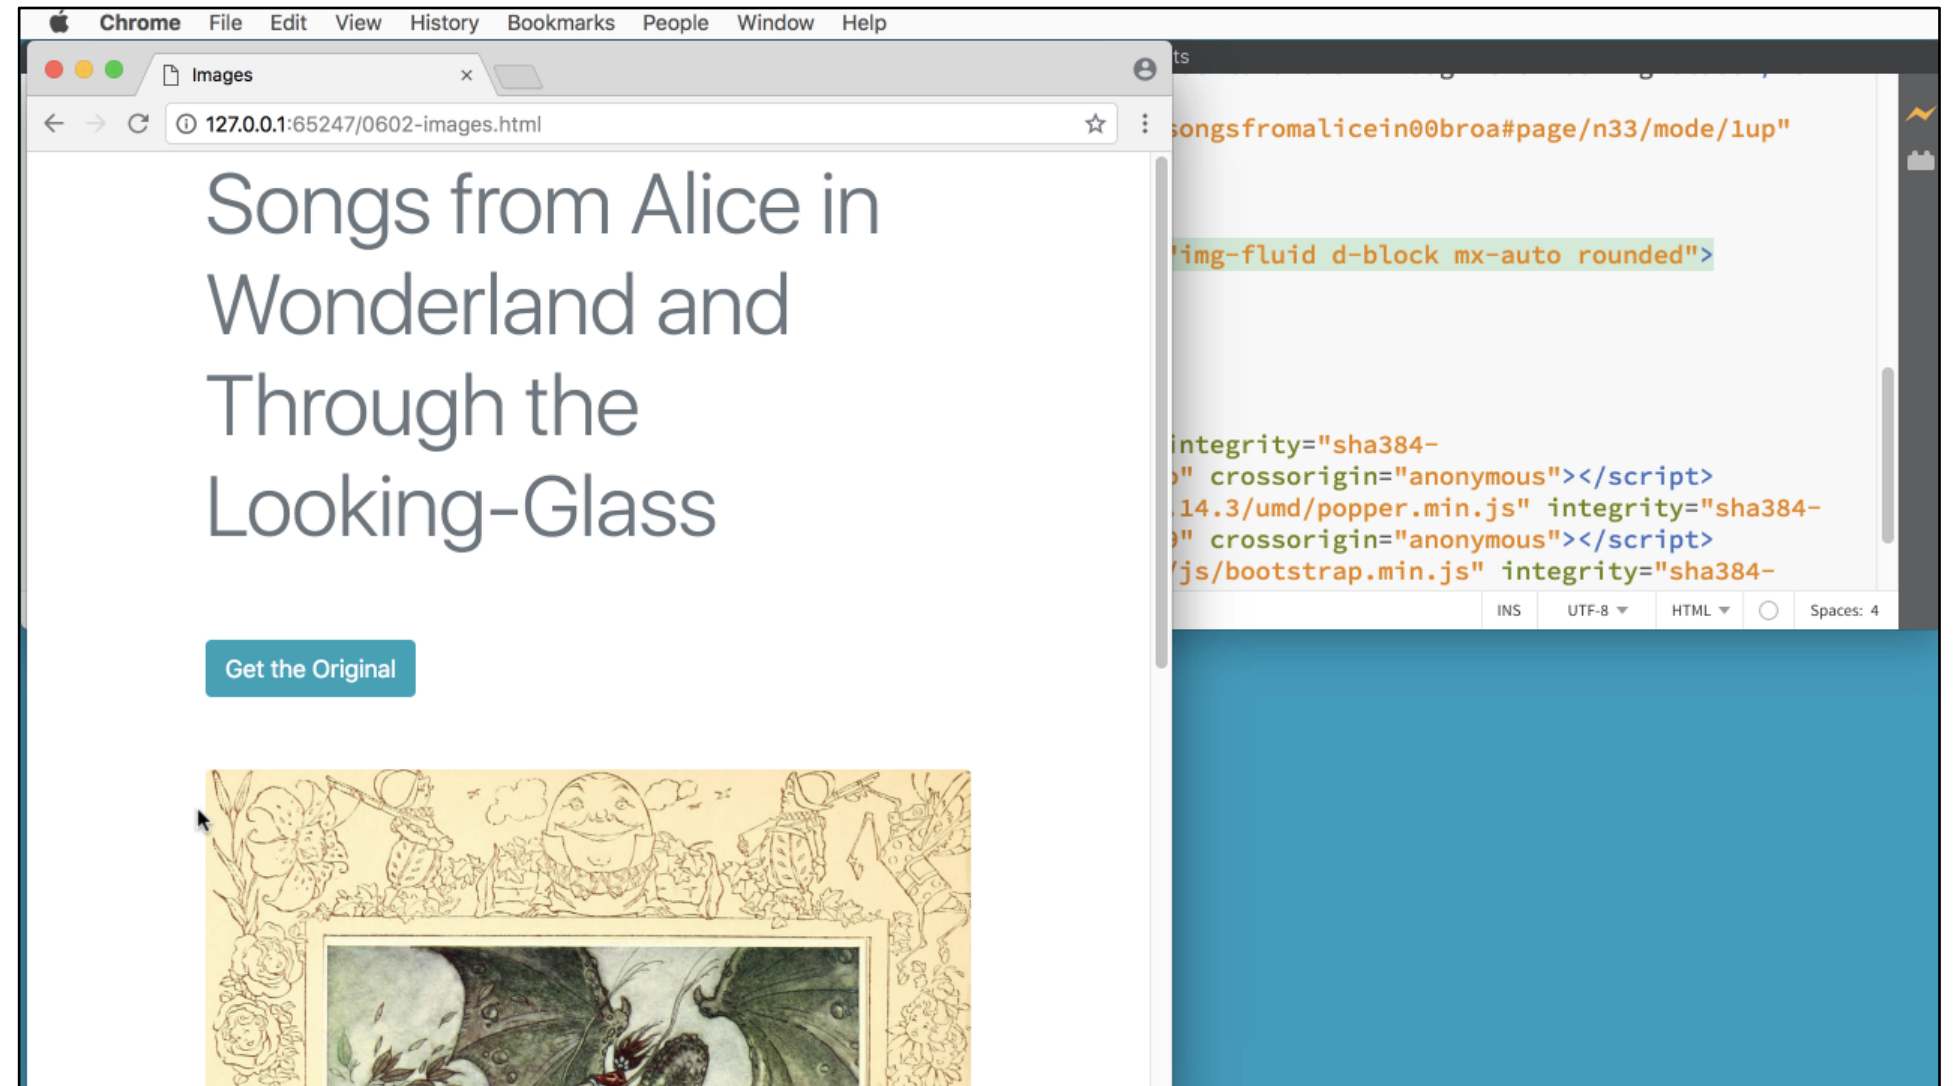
Chrome File Edit View History Bookmarks People Window Help

Images ×

127.0.0.1:65247/0602-images.html

Songs from Alice in Wonderland and Through the Looking-Glass

Get the Original

ts

songsfromalicein00broa#page/n33/mode/1up"

'img-fluid d-block mx-auto rounded">

integrity="sha384-
" crossorigin="anonymous"></script>
.14.3/umd/popper.min.js" integrity="sha384-
" crossorigin="anonymous"></script>
/js/bootstrap.min.js" integrity="sha384-

INS UTF-8 HTML Spaces: 4